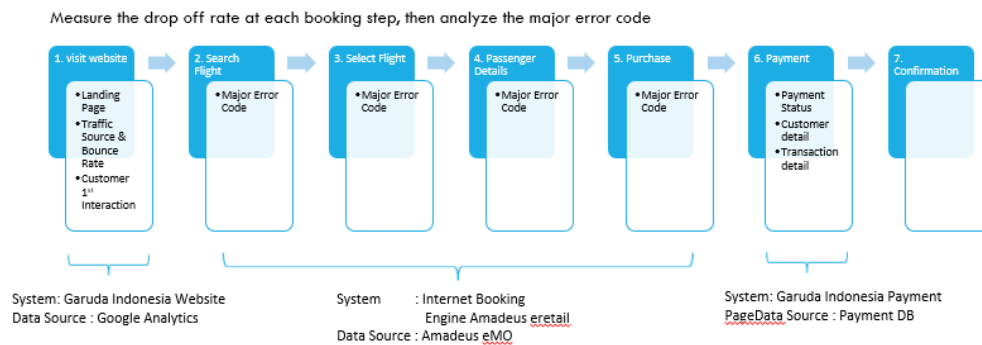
Measure the drop off rate at each booking step, then analyze the major error code

1. visit website
- Landing Page
- Traffic Source & Bounce Rate
- Customer 1$^{st}$ Interaction

2. Search Flight
- Major Error Code

3. Select Flight
- Major Error Code

4. Passenger Details
- Major Error Code

5. Purchase
- Major Error Code

6. Payment
- Payment Status
- Customer detail
- Transaction detail

7. Confirmation

System: Garuda Indonesia Website
Data Source : Google Analytics

System : Internet Booking Engine Amadeus eretail
Data Source : Amadeus eMO

System: Garuda Indonesia Payment PageData Source : Payment DB